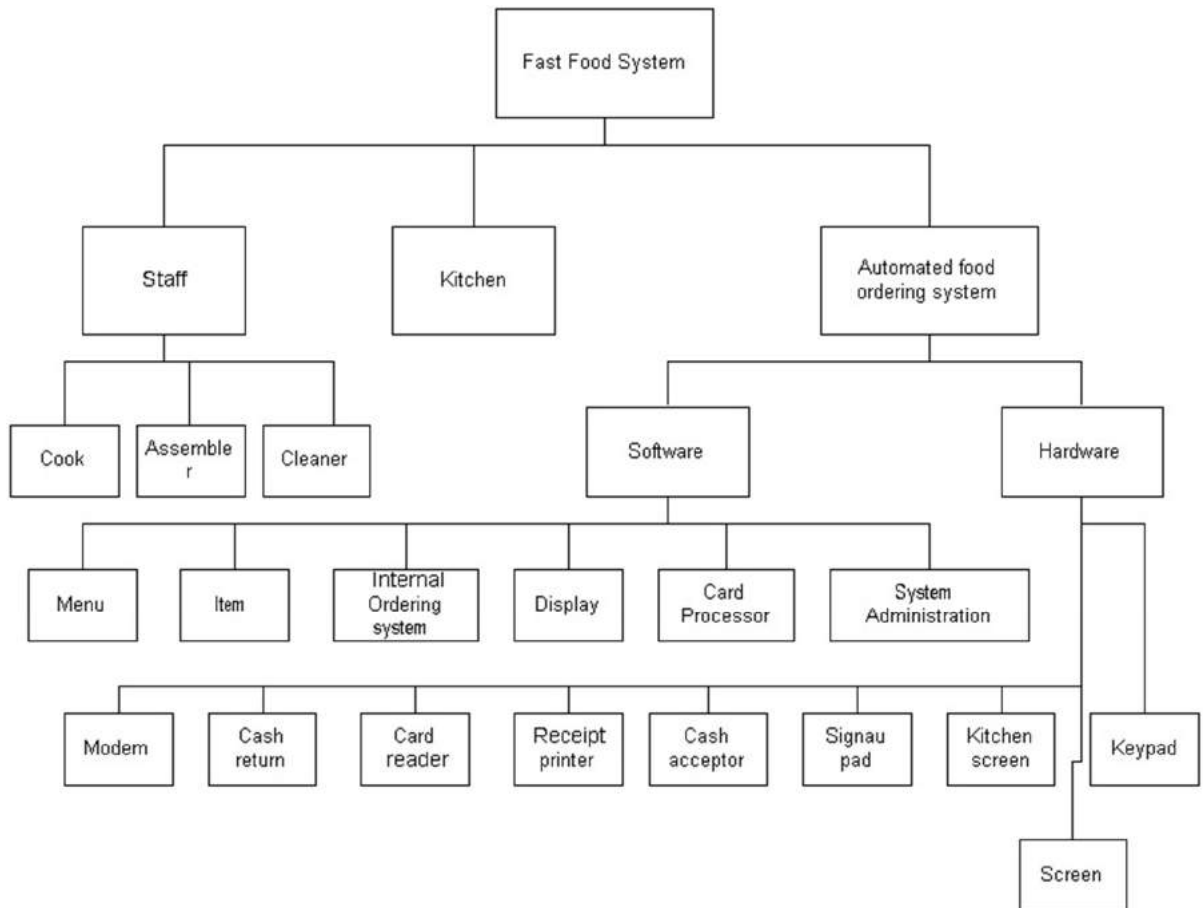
Fast Food System

Staff

Kitchen

Automated food ordering system

Cook

Assemble r

Cleaner

Software

Hardware

Menu

Item

Internal Ordering system

Display

Card Processor

System Administration

Modem

Cash return

Card reader

Receipt printer

Cash acceptor

Signau pad

Kitchen screen

Keypad

Screen